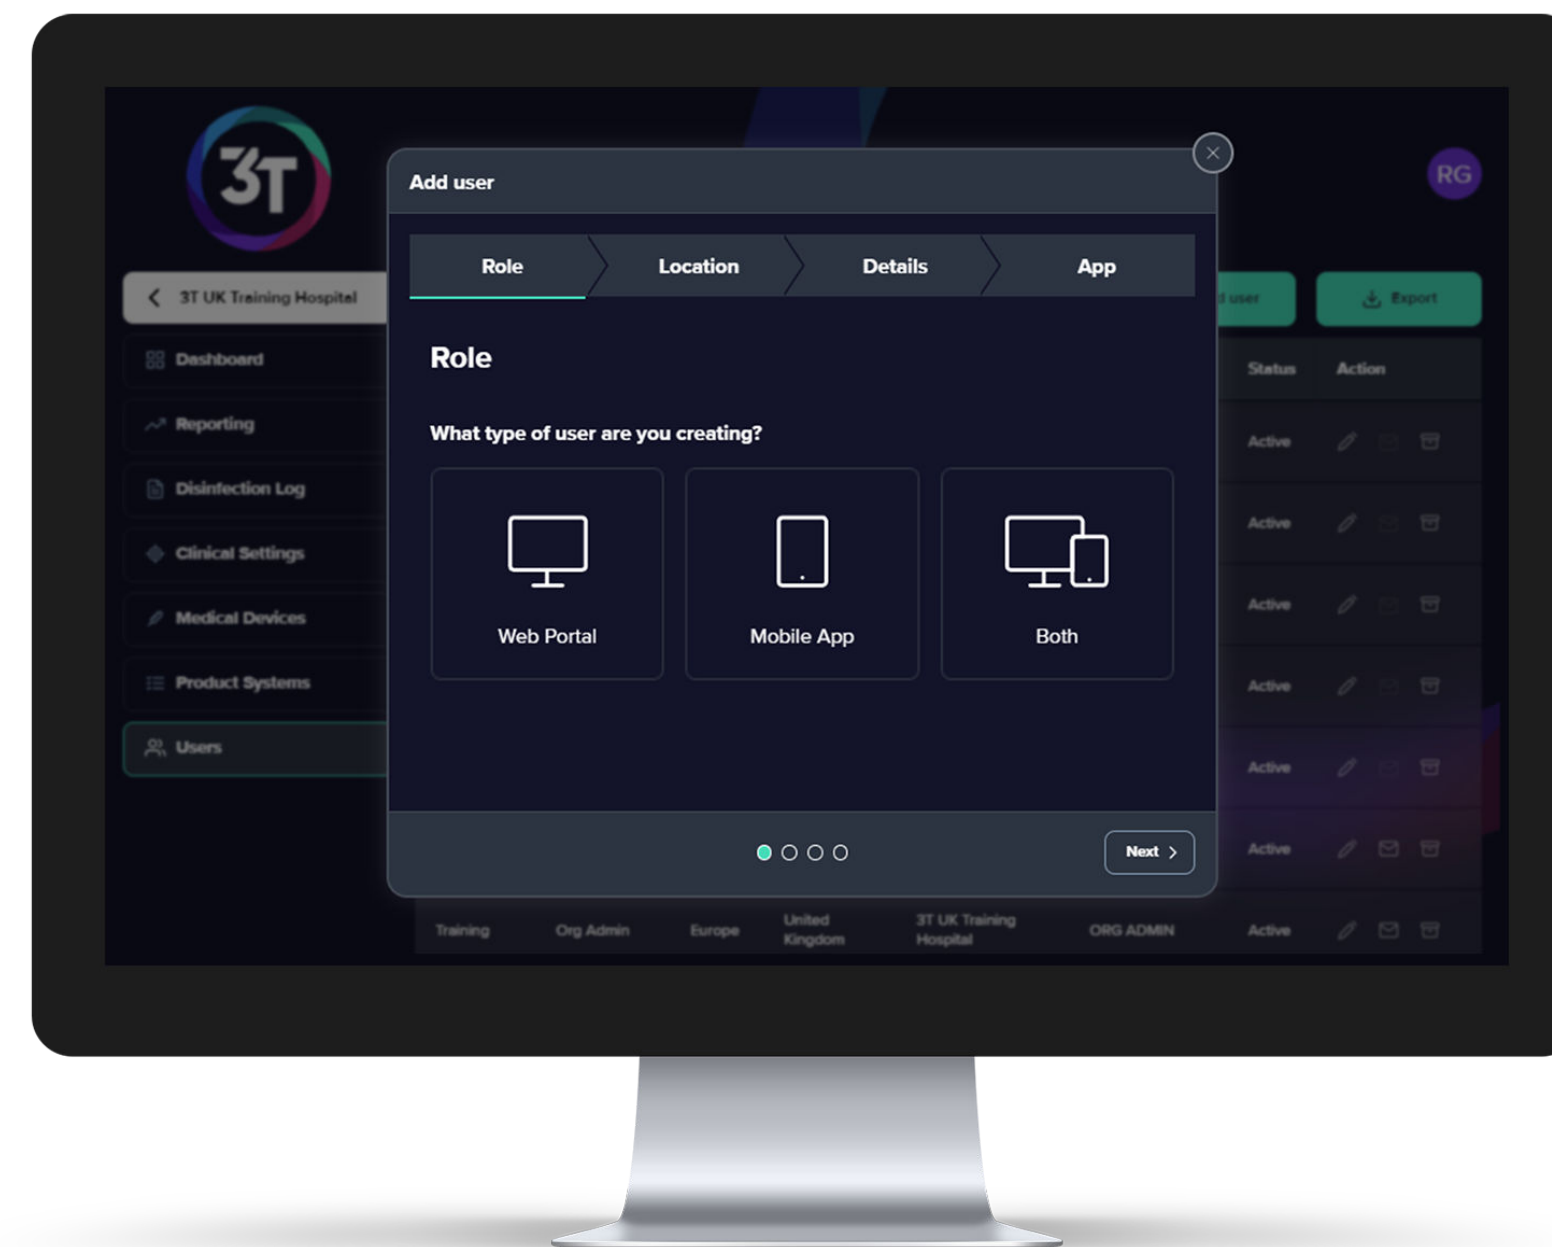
3T

RG

3T UK Training Hospital

Dashboard

Reporting

Disinfection Log

Clinical Settings

Medical Devices

Product Systems

Users

Add user

Role
Location
Details
App

Role

What type of user are you creating?

Web Portal

Mobile App

Both

Next

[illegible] user

Export

Status
Action

Active
Active
Active
Active
Active
Active

| Training | Org Admin | Europe | United Kingdom | 3T UK Training Hospital | ORG ADMIN | Active |